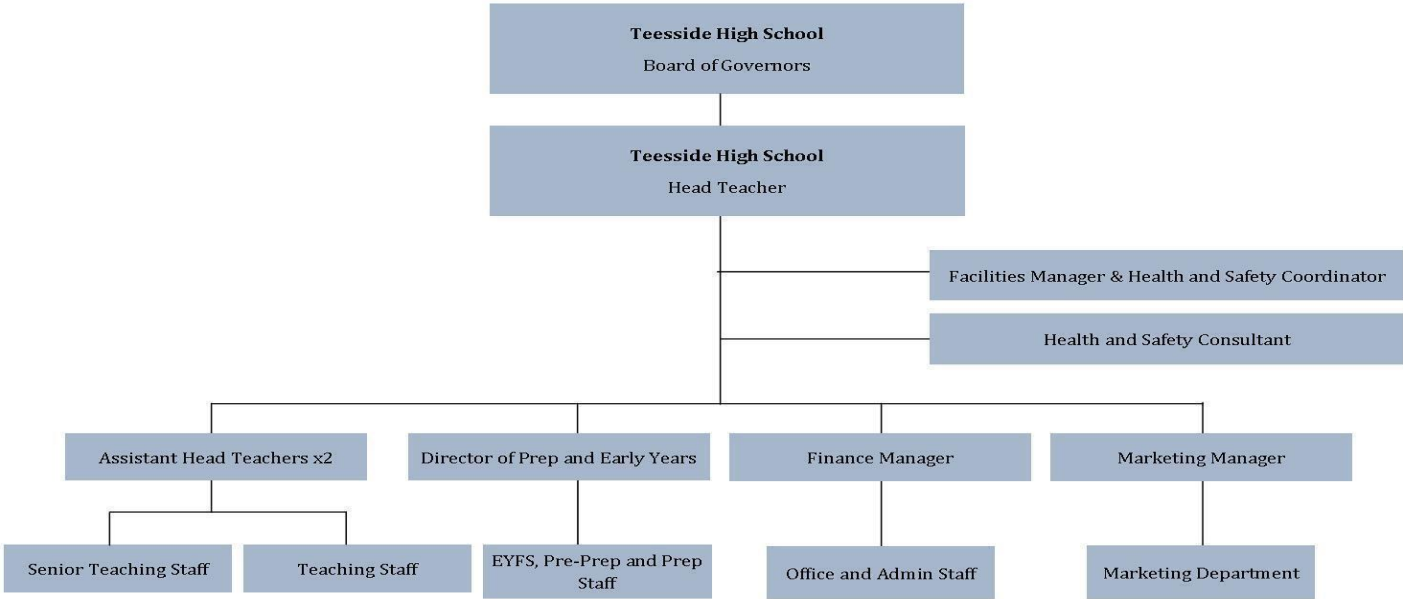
**Teesside High School**
Board of Governors

**Teesside High School**
Head Teacher

Facilities Manager & Health and Safety Coordinator

Health and Safety Consultant

Assistant Head Teachers x2

Director of Prep and Early Years

Finance Manager

Marketing Manager

Senior Teaching Staff

Teaching Staff

EYFS, Pre-Prep and Prep Staff

Office and Admin Staff

Marketing Department